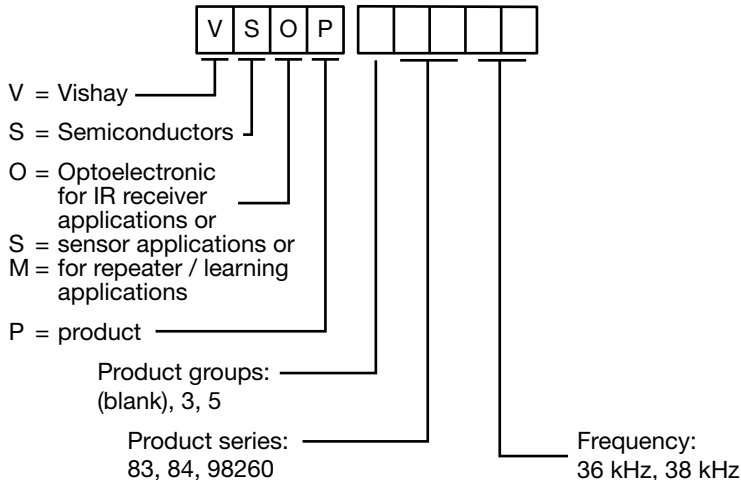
V S O P

V = Vishay

S = Semiconductors

O = Optoelectronic for IR receiver applications or
S = sensor applications or
M = for repeater / learning applications

P = product

Product groups: (blank), 3, 5

Product series: 83, 84, 98260

Frequency: 36 kHz, 38 kHz